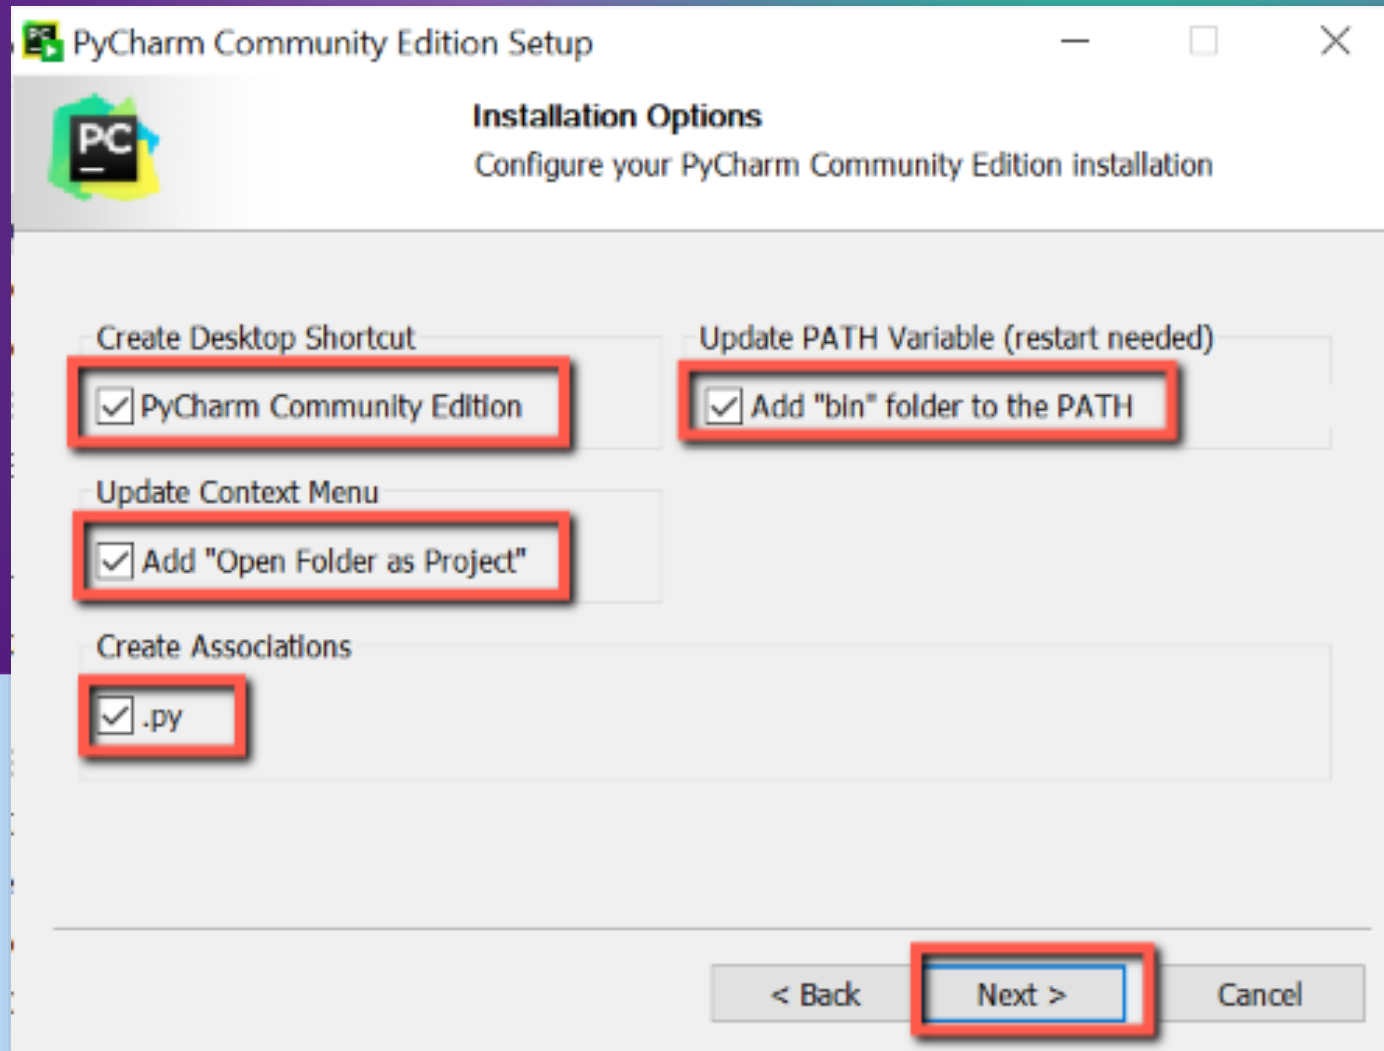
PyCharm Community Edition Setup

PC

Installation Options
Configure your PyCharm Community Edition installation

Create Desktop Shortcut
PyCharm Community Edition

Update PATH Variable (restart needed)
Add "bin" folder to the PATH

Update Context Menu
Add "Open Folder as Project"

Create Associations
.py

< Back
Next >
Cancel